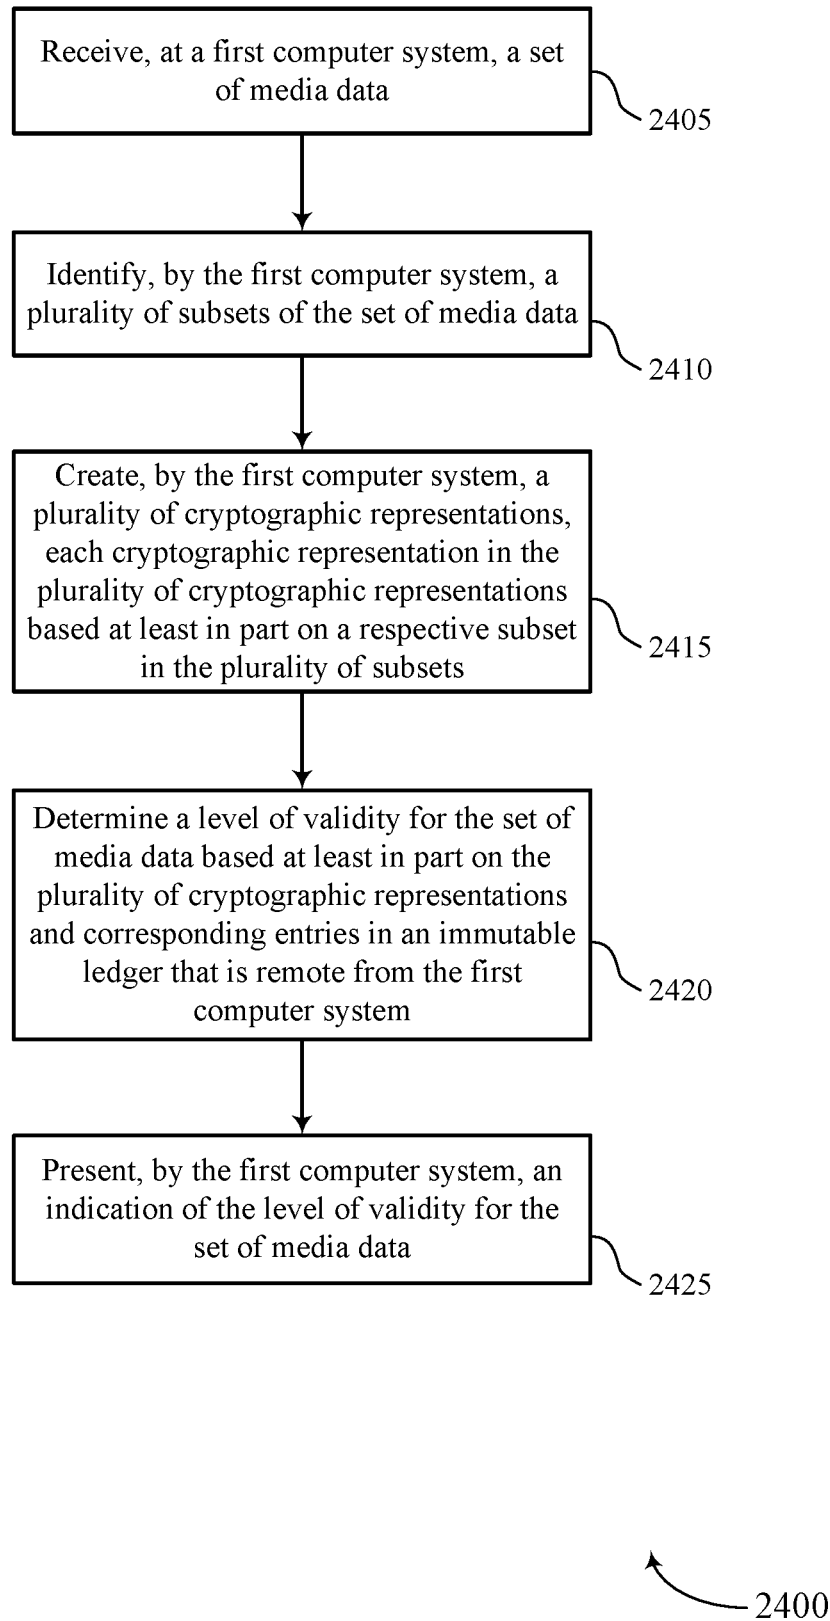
Receive, at a first computer system, a set of media data

2405

Identify, by the first computer system, a plurality of subsets of the set of media data

2410

Create, by the first computer system, a plurality of cryptographic representations, each cryptographic representation in the plurality of cryptographic representations based at least in part on a respective subset in the plurality of subsets

2415

Determine a level of validity for the set of media data based at least in part on the plurality of cryptographic representations and corresponding entries in an immutable ledger that is remote from the first computer system

2420

Present, by the first computer system, an indication of the level of validity for the set of media data

2425

2400